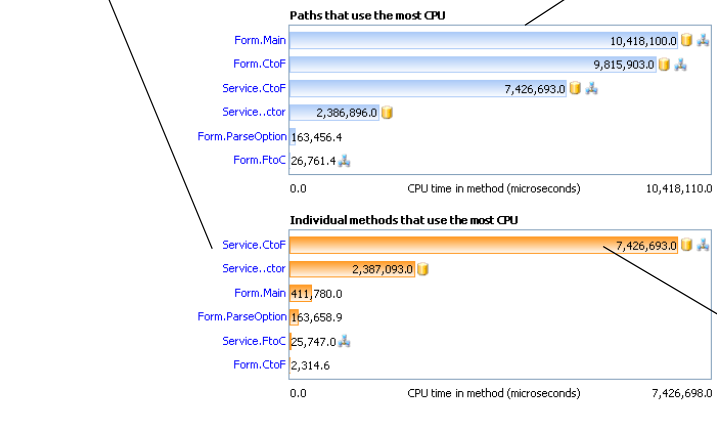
Paths that use the most CPU

| | |
|---|---|
| Form.Main | 10,418,100.0 |
| Form.CtoF | 9,815,903.0 |
| Service.CtoF | 7,426,693.0 |
| Service..ctor | 2,386,896.0 |
| Form.ParseOption | 163,456.4 |
| Form.FtoC | 26,761.4 |

0.0 CPU time in method (microseconds) 10,418,110.0

Individual methods that use the most CPU

| | |
|---|---|
| Service.CtoF | 7,426,693.0 |
| Service..ctor | 2,387,093.0 |
| Form.Main | 411,780.0 |
| Form.ParseOption | 163,658.9 |
| Service.FtoC | 25,747.0 |
| Form.CtoF | 2,314.6 |

0.0 CPU time in method (microseconds) 7,426,698.0